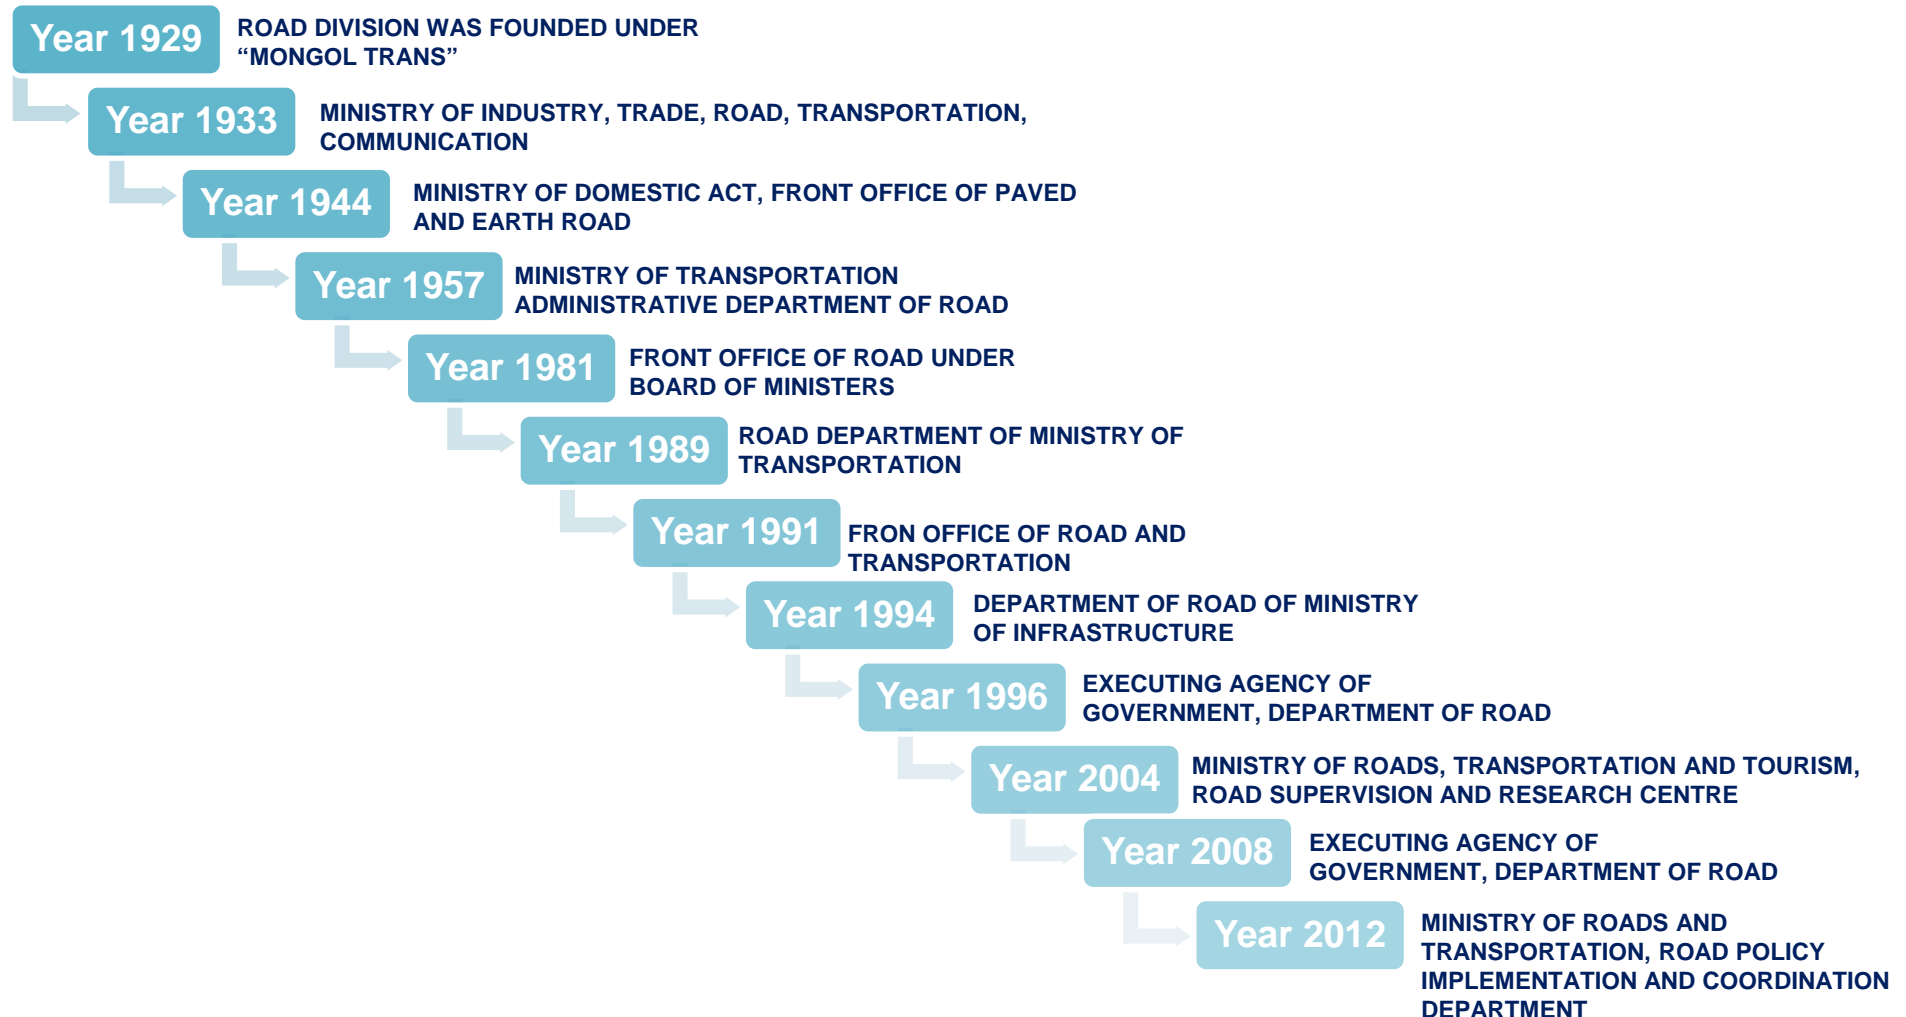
Year 1929
ROAD DIVISION WAS FOUNDED UNDER "MONGOL TRANS"

Year 1933
MINISTRY OF INDUSTRY, TRADE, ROAD, TRANSPORTATION, COMMUNICATION

Year 1944
MINISTRY OF DOMESTIC ACT, FRONT OFFICE OF PAVED AND EARTH ROAD

Year 1957
MINISTRY OF TRANSPORTATION ADMINISTRATIVE DEPARTMENT OF ROAD

Year 1981
FRONT OFFICE OF ROAD UNDER BOARD OF MINISTERS

Year 1989
ROAD DEPARTMENT OF MINISTRY OF TRANSPORTATION

Year 1991
FRON OFFICE OF ROAD AND TRANSPORTATION

Year 1994
DEPARTMENT OF ROAD OF MINISTRY OF INFRASTRUCTURE

Year 1996
EXECUTING AGENCY OF GOVERNMENT, DEPARTMENT OF ROAD

Year 2004
MINISTRY OF ROADS, TRANSPORTATION AND TOURISM, ROAD SUPERVISION AND RESEARCH CENTRE

Year 2008
EXECUTING AGENCY OF GOVERNMENT, DEPARTMENT OF ROAD

Year 2012
MINISTRY OF ROADS AND TRANSPORTATION, ROAD POLICY IMPLEMENTATION AND COORDINATION DEPARTMENT